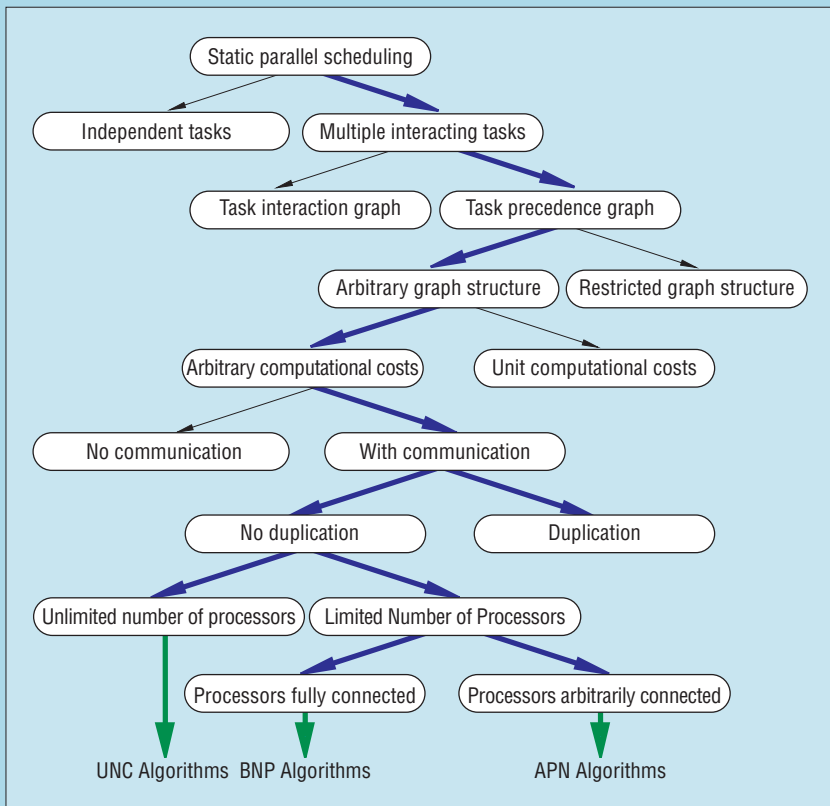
Static parallel scheduling

Independent tasks

Multiple interacting tasks

Task interaction graph

Task precedence graph

Arbitrary graph structure

Restricted graph structure

Arbitrary computational costs

Unit computational costs

No communication

With communication

No duplication

Duplication

Unlimited number of processors

Limited Number of Processors

Processors fully connected

Processors arbitrarily connected

UNC Algorithms

BNP Algorithms

APN Algorithms